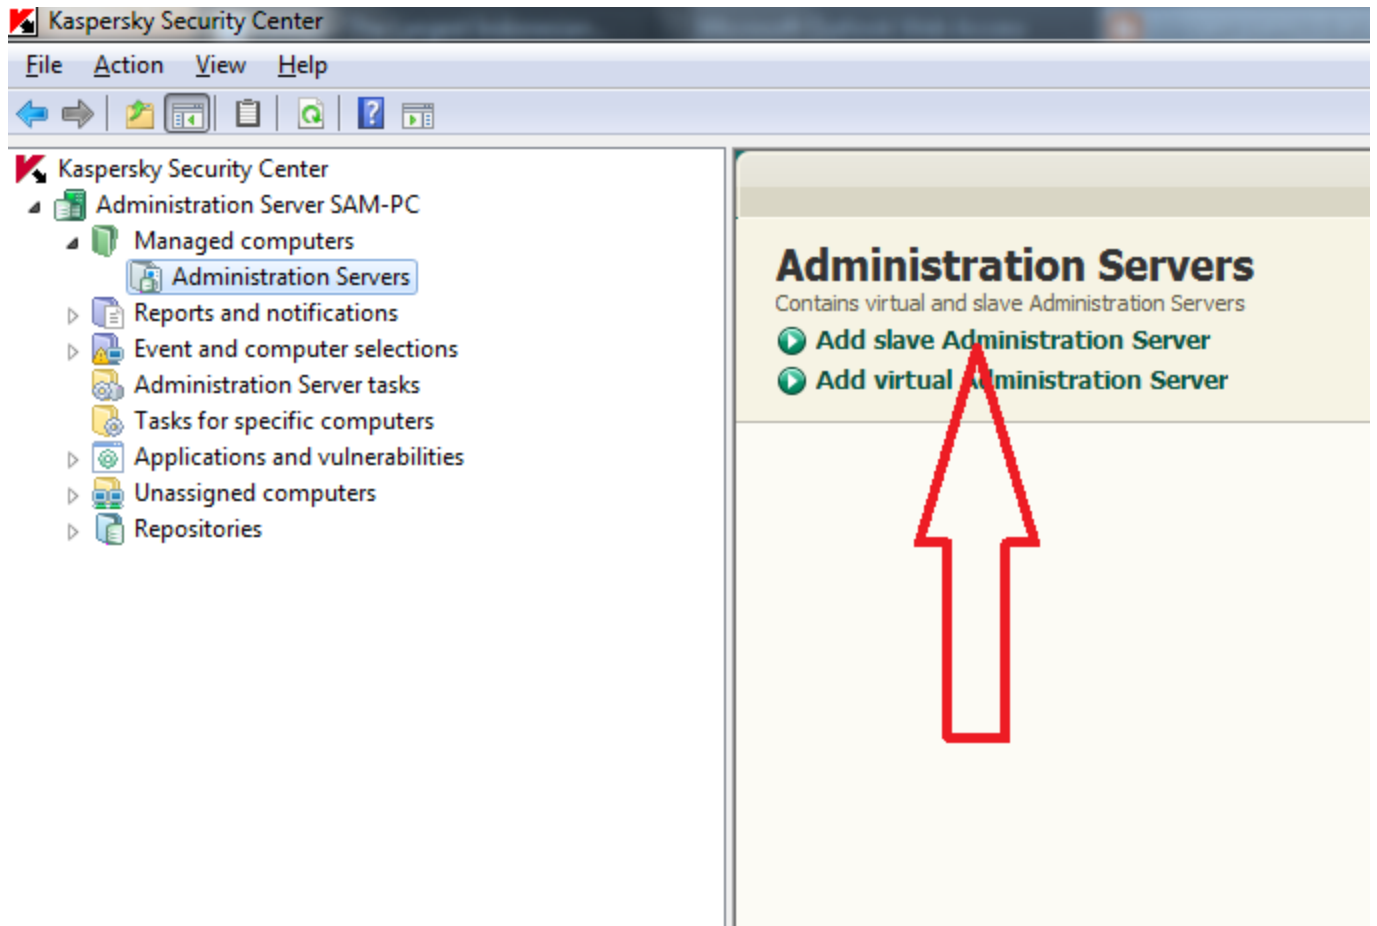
Kaspersky Security Center

File Action View Help

Kaspersky Security Center
Administration Server SAM-PC
Managed computers
Administration Servers
Reports and notifications
Event and computer selections
Administration Server tasks
Tasks for specific computers
Applications and vulnerabilities
Unassigned computers
Repositories

Administration Servers
Contains virtual and slave Administration Servers
Add slave Administration Server
Add virtual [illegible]ministration Server